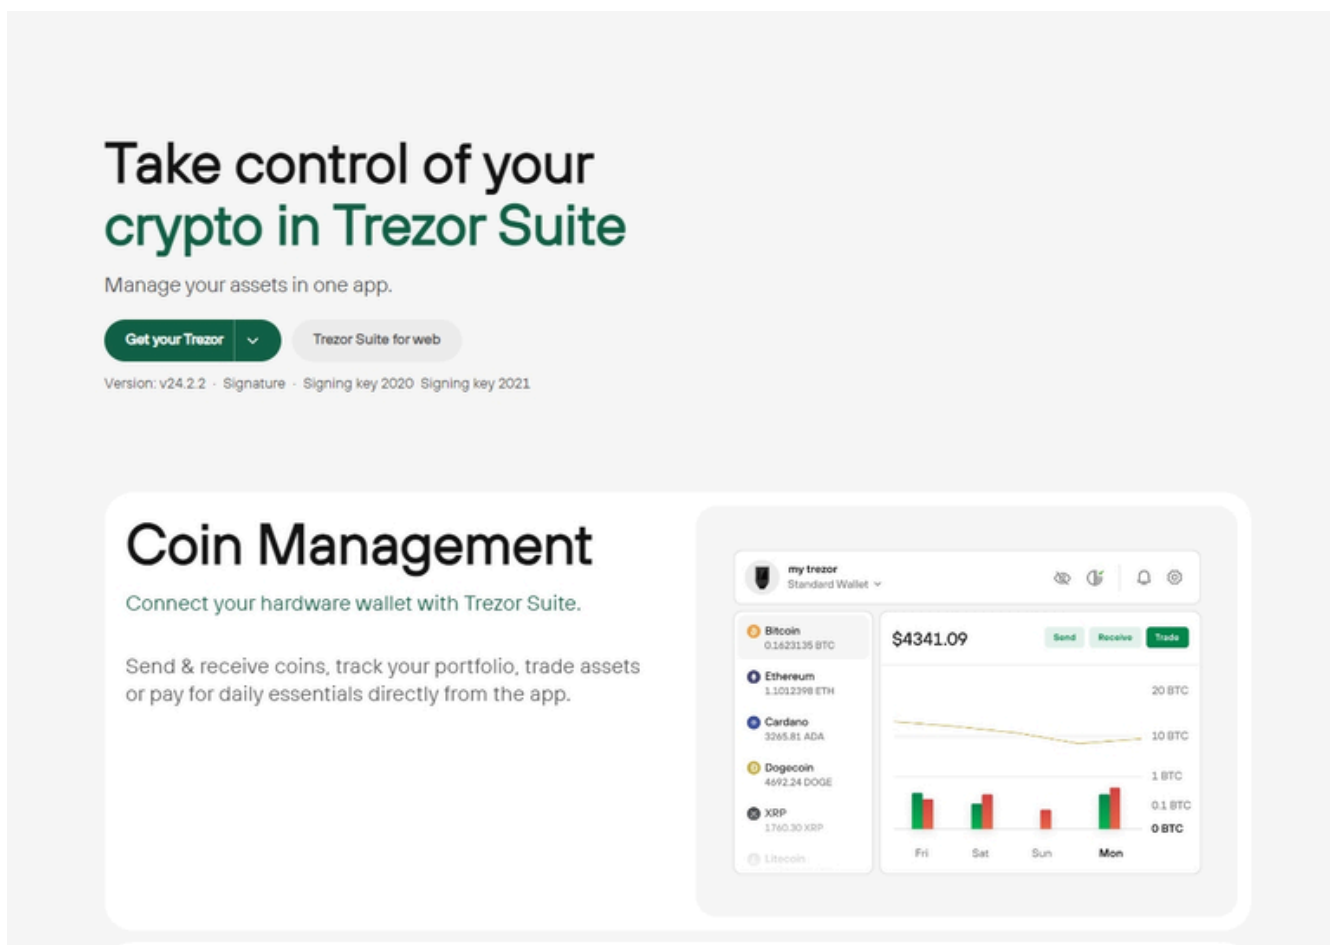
Take control of your crypto in Trezor Suite

Manage your assets in one app.

Get your Trezor

Trezor Suite for web

Version: v24.2.2 · Signature · Signing key 2020 Signing key 2021

Coin Management

Connect your hardware wallet with Trezor Suite.

Send & receive coins, track your portfolio, trade assets or pay for daily essentials directly from the app.

my trezor
Standard Wallet

Bitcoin
0.1623135 BTC

Ethereum
1.1012398 ETH

Cardano
3265.81 ADA

Dogecoin
4692.24 DOGE

XRP
1760.30 XRP

Litecoin

$4341.09

Send Receive Trade

20 BTC
10 BTC
1 BTC
0.1 BTC
0 BTC

Fri Sat Sun Mon